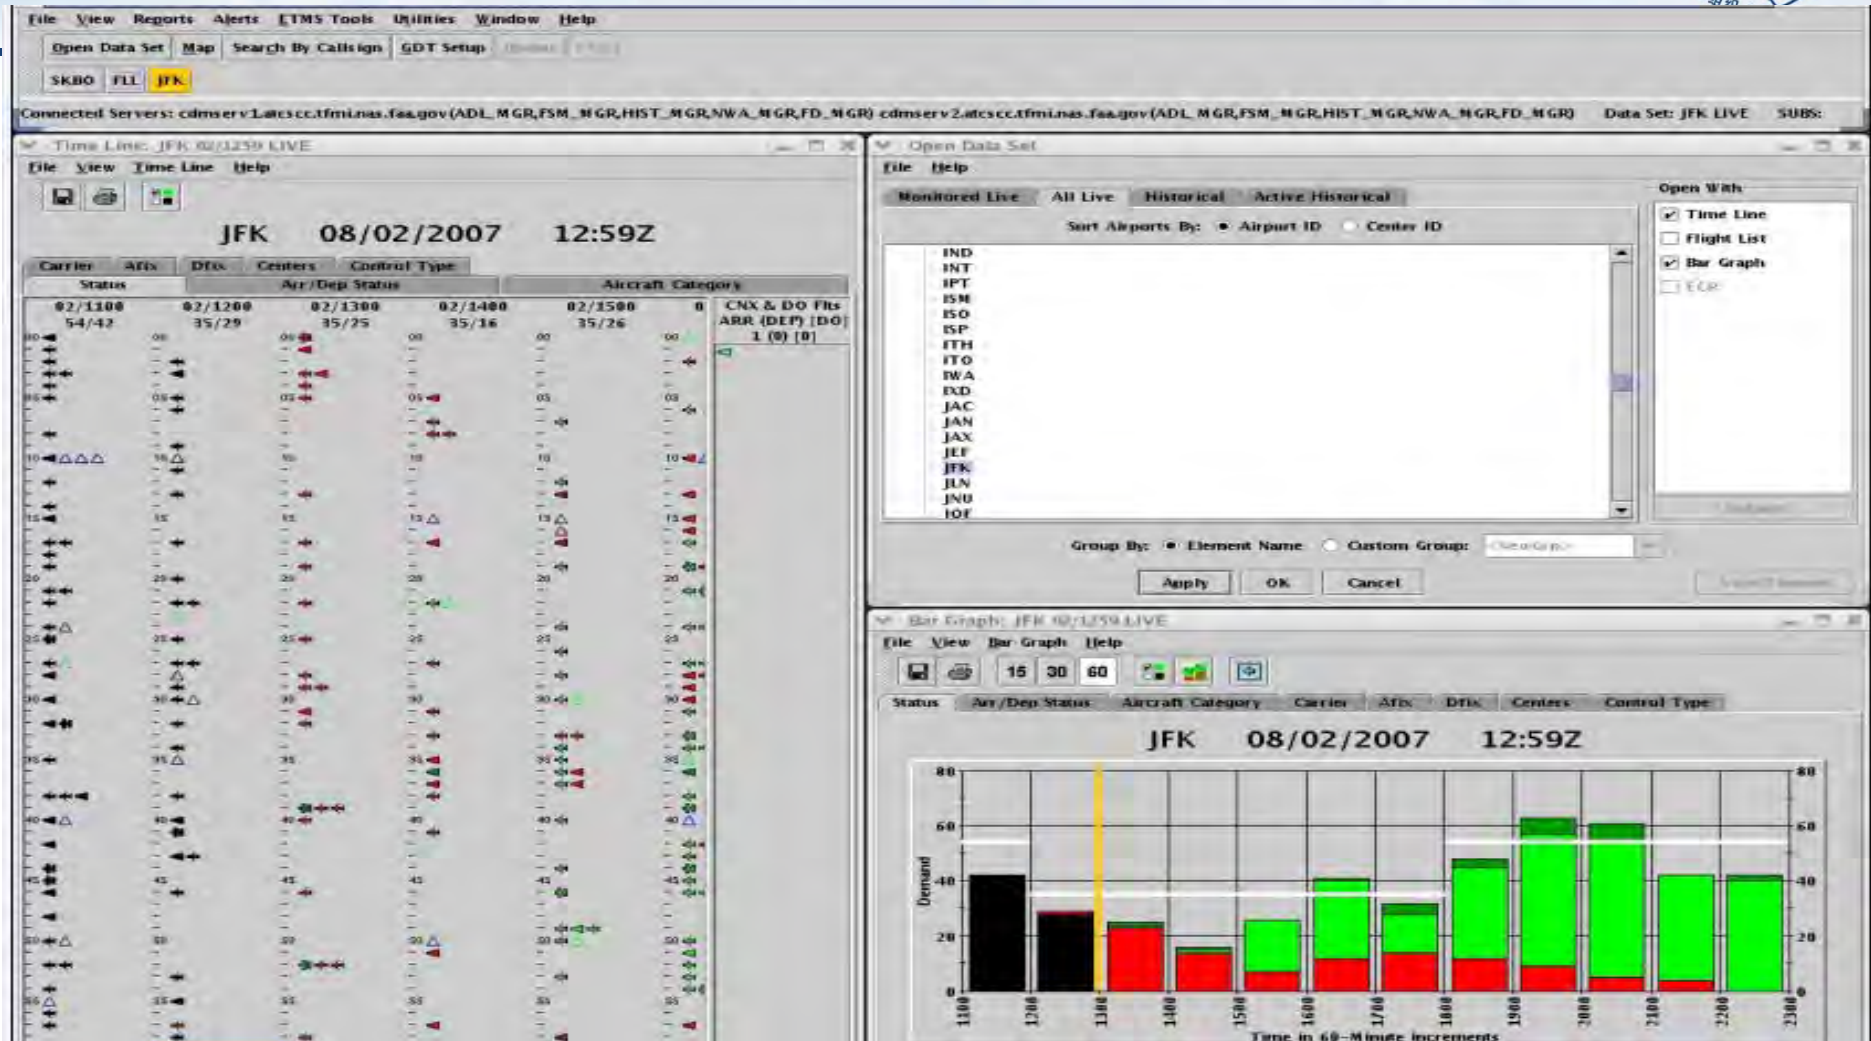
File View Reports Alerts ETMS Tools Utilities Window Help

Open Data Set | Map | Search By Callsign | GDT Setup | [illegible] | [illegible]

SKBO | FLL | JFK

Connected Servers: cdmserv1.atcscc.tfmi.nas.faa.gov(ADL_MGR,FSM_MGR,HIST_MGR,NWA_MGR,FD_MGR) cdmserv2.atcscc.tfmi.nas.faa.gov(ADL_MGR,FSM_MGR,HIST_MGR,NWA_MGR,FD_MGR) Data Set: JFK LIVE SUBS:

Time Line: JFK 02/1259 LIVE

File View Time Line Help

JFK 08/02/2007 12:59Z

Carrier | Afix | Dfix | Centers | Control Type

Status | Arr/Dep Status | Aircraft Category

| 02/1100 54/42 | 02/1200 35/29 | 02/1300 35/25 | 02/1400 35/16 | 02/1500 35/26 | 0 | CNX & DO Flts ARR (DEP) [DO] 1 (0) [0] |
|---|---|---|---|---|---|---|

00 05 10 15 20 25 30 35 40 45 50 55

Open Data Set

File Help

Monitored Live | All Live | Historical | Active Historical

Sort Airports By: Airport ID Center ID

IND
INT
IPT
ISM
ISO
ISP
ITH
ITO
IWA
IXD
JAC
JAN
JAX
JEF
JFK
JLN
JNU
IOF

Open With
Time Line
Flight List
Bar Graph
FCR

Group By: Element Name Custom Group: <New Group>

Apply | OK | Cancel

Bar Graph: JFK 02/1259 LIVE

File View Bar Graph Help

15 30 60

Status | Arr/Dep Status | Aircraft Category | Carrier | Afix | Dfix | Centers | Control Type

JFK 08/02/2007 12:59Z

80 60 40 20 0

Demand

1100 1200 1300 1400 1500 1600 1700 1800 1900 2000 2100 2200 2300

Time in 60-Minute Increments